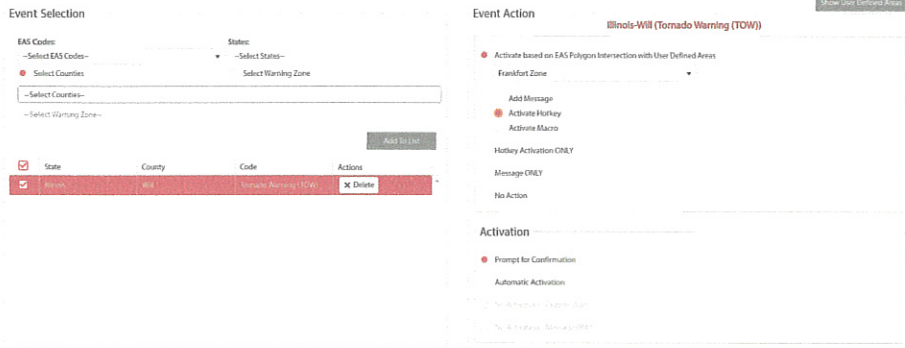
Event Selection

EAS Codes:
--Select EAS Codes--
Select Counties

States:
--Select States--
Select Warning Zone

--Select Counties--
--Select Warning Zone--

Add To List

| | State | County | Code | Actions |
|---|---|---|---|---|
| | Illinois | Will | Tornado Warning (TOW) | ✕ Delete |

Event Action

Show User Defined Areas

Illinois-Will (Tornado Warning (TOW))

Activate based on EAS Polygon Intersection with User Defined Areas
Frankfort Zone

Add Message
Activate Hotkey
Activate Macro

Hotkey Activation ONLY

Message ONLY

No Action

Activation

Prompt for Confirmation

Automatic Activation

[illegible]

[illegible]